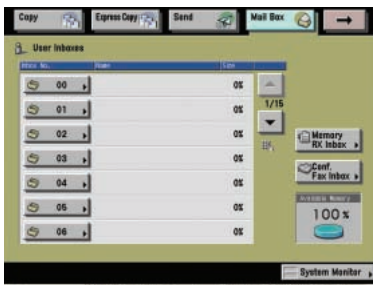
Copy

Express Copy

Send

Mail Box

User Inboxes

| Inbox No. | Name | Use |
|---|---|---|
| 00 | | 0% |
| 01 | | 0% |
| 02 | | 0% |
| 03 | | 0% |
| 04 | | 0% |
| 05 | | 0% |
| 06 | | 0% |

1/15

Memory RX Inbox

Conf. Fax Inbox

Available Memory

100%

System Monitor